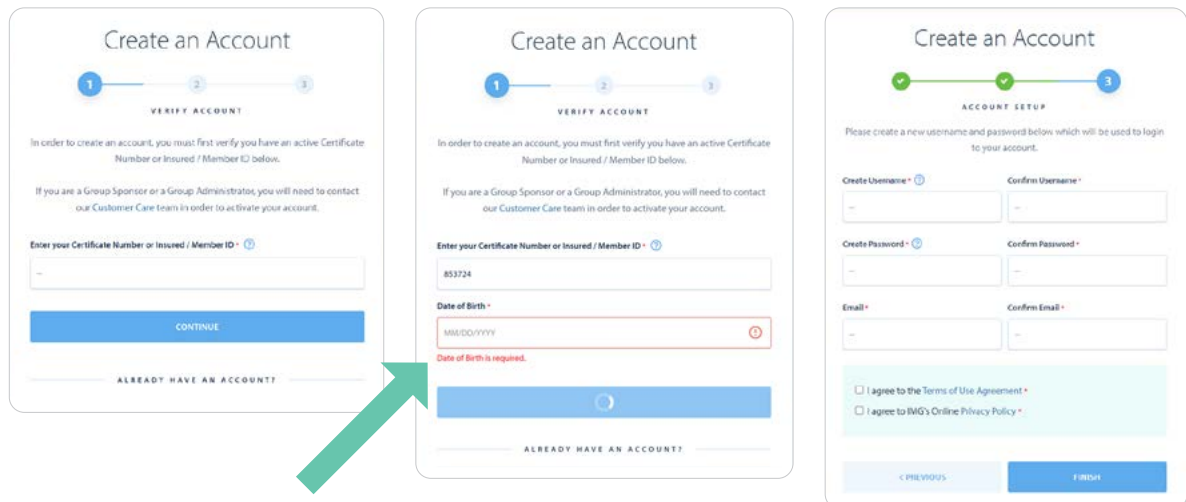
Create an Account

1 2 3

VERIFY ACCOUNT

In order to create an account, you must first verify you have an active Certificate Number or Insured / Member ID below.

If you are a Group Sponsor or a Group Administrator, you will need to contact our Customer Care team in order to activate your account.

Enter your Certificate Number or Insured / Member ID * ?

--

CONTINUE

ALREADY HAVE AN ACCOUNT?

Create an Account

1 2 3

VERIFY ACCOUNT

In order to create an account, you must first verify you have an active Certificate Number or Insured / Member ID below.

If you are a Group Sponsor or a Group Administrator, you will need to contact our Customer Care team in order to activate your account.

Enter your Certificate Number or Insured / Member ID * ?

853724

Date of Birth *

MM/DD/YYYY

Date of Birth is required.

ALREADY HAVE AN ACCOUNT?

Create an Account

3

ACCOUNT SETUP

Please create a new username and password below which will be used to login to your account.

Create Username * ?

--

Confirm Username *

--

Create Password * ?

--

Confirm Password *

--

Email *

--

Confirm Email *

--

I agree to the Terms of Use Agreement *

I agree to IMG's Online Privacy Policy *

< PREVIOUS

FINISH